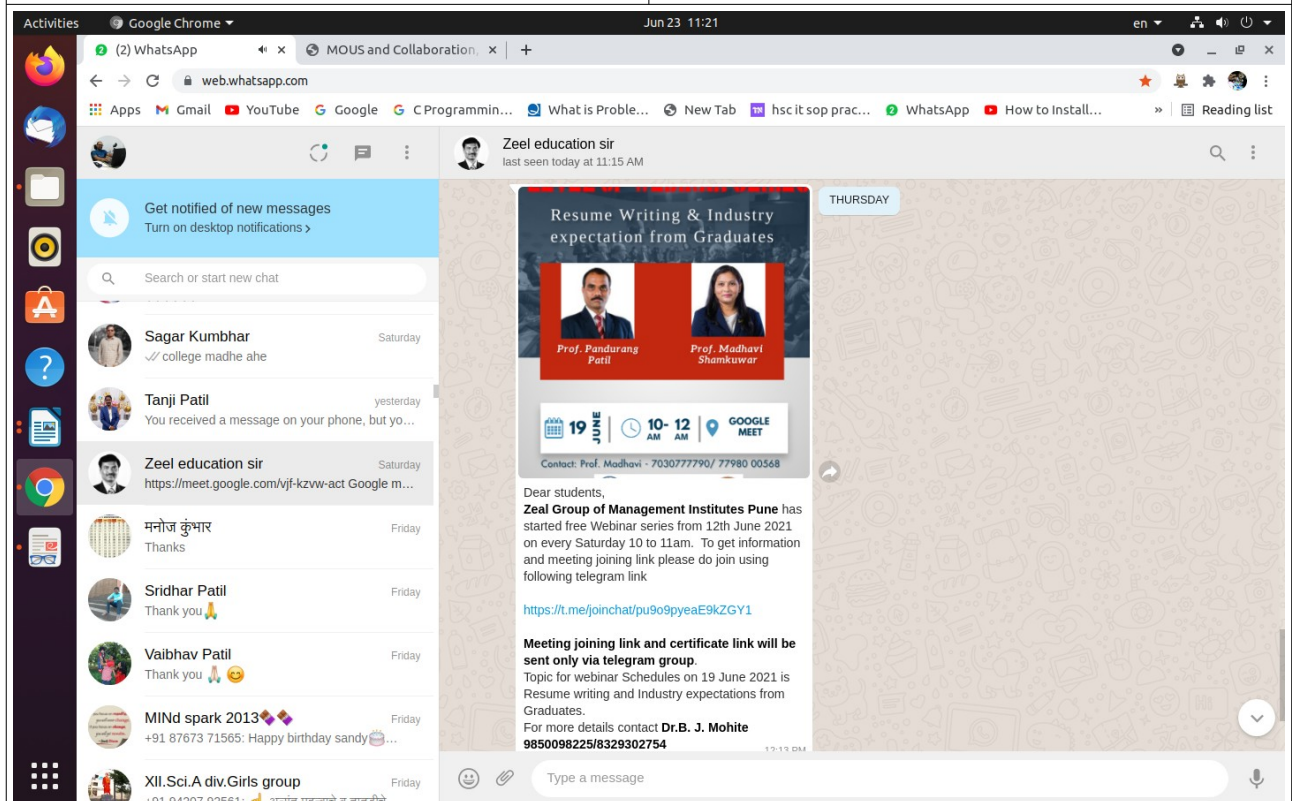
Activities Google Chrome Jun 23 11:21 en

(2) WhatsApp × MOUS and Collaboration × +

web.whatsapp.com

Apps Gmail YouTube Google C Programmin... What is Proble... New Tab hsc it sop prac... WhatsApp How to Install... » Reading list

Zeel education sir
last seen today at 11:15 AM

Get notified of new messages
Turn on desktop notifications ›

Search or start new chat

Sagar Kumbhar Saturday
college madhe ahe

Tanji Patil yesterday
You received a message on your phone, but yo...

Zeel education sir Saturday
https://meet.google.com/vjf-kzvw-act Google m...

मनोज कुंभार Friday
Thanks

Sridhar Patil Friday
Thank you🙏

Vaibhav Patil Friday
Thank you 🙏 😊

MINd spark 2013 Friday
+91 87673 71565: Happy birthday sandy🎂...

XII.Sci.A div.Girls group Friday
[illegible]

THURSDAY

Resume Writing & Industry expectation from Graduates

Prof. Pandurang Patil

Prof. Madhavi Shamkuwar

19 JUNE | 10- 12 AM AM | GOOGLE MEET

Contact: Prof. Madhavi - 7030777790/ 77980 00568

Dear students,
**Zeel Group of Management Institutes Pune** has started free Webinar series from 12th June 2021 on every Saturday 10 to 11am. To get information and meeting joining link please do join using following telegram link

https://t.me/joinchat/pu9o9pyeaE9kZGY1

**Meeting joining link and certificate link will be sent only via telegram group**.
Topic for webinar Schedules on 19 June 2021 is Resume writing and Industry expectations from Graduates.
For more details contact **Dr.B. J. Mohite 9850098225/8329302754**

12:13 PM

Type a message